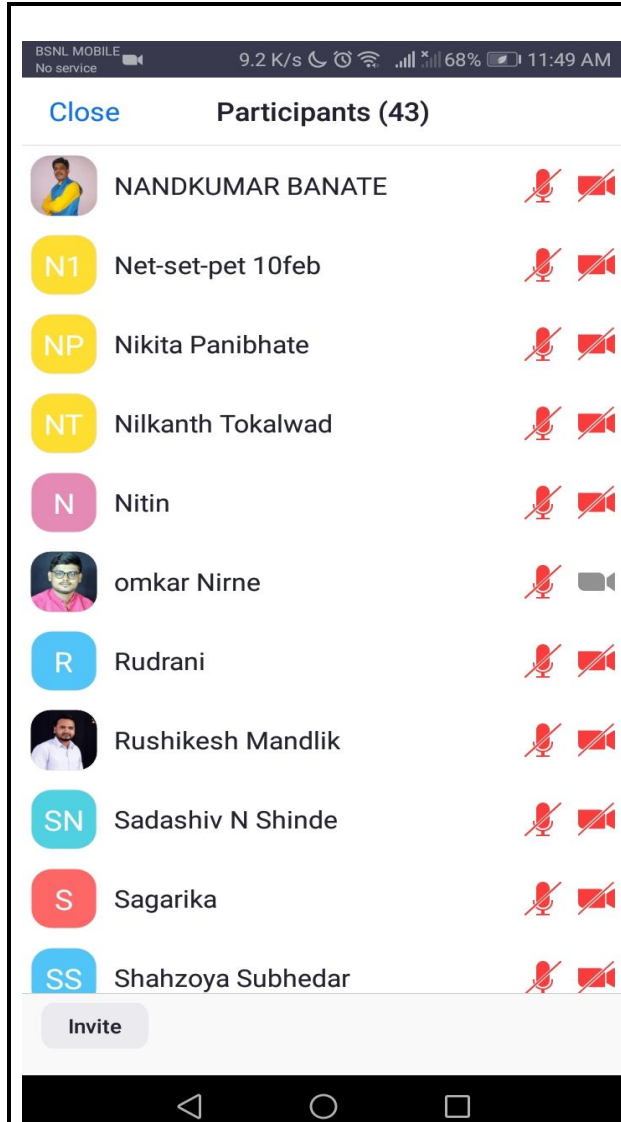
BSNL MOBILE
No service
9.2 K/s 68% 11:49 AM

Close Participants (43)

NANDKUMAR BANATE

N1 Net-set-pet 10feb

NP Nikita Panibhate

NT Nilkanth Tokalwad

N Nitin

omkar Nirne

R Rudrani

Rushikesh Mandlik

SN Sadashiv N Shinde

S Sagarika

SS Shahzoya Subhedar

Invite